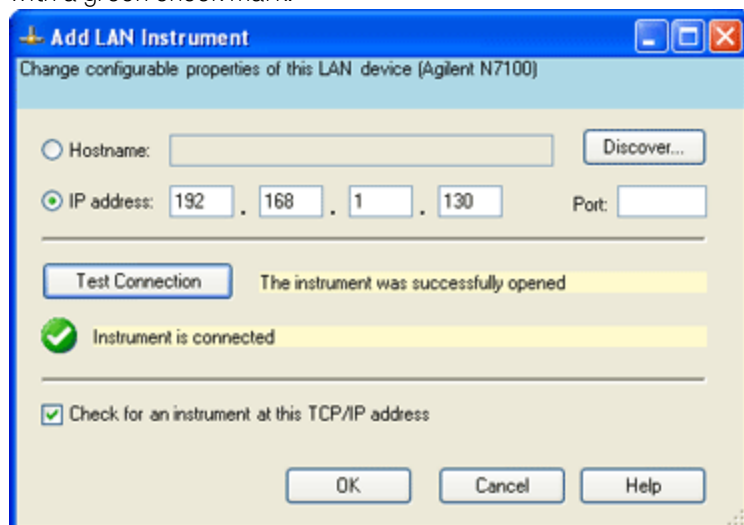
Add LAN Instrument

Change configurable properties of this LAN device (Agilent N7100)

Hostname:

Discover...

IP address: 192 . 168 . 1 . 130

Port:

Test Connection

The instrument was successfully opened

Instrument is connected

Check for an instrument at this TCP/IP address

OK

Cancel

Help